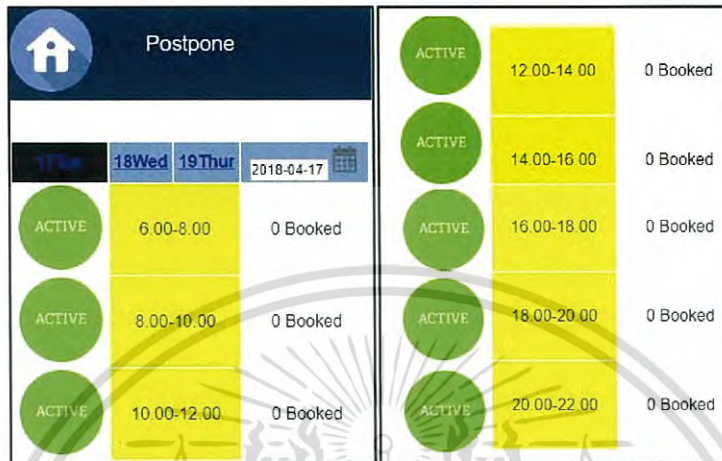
Postpone

17Tue 18Wed 19Thur 2018-04-17

ACTIVE 6.00-8.00 0 Booked

ACTIVE 8.00-10.00 0 Booked

ACTIVE 10.00-12.00 0 Booked

ACTIVE 12.00-14.00 0 Booked

ACTIVE 14.00-16.00 0 Booked

ACTIVE 16.00-18.00 0 Booked

ACTIVE 18.00-20.00 0 Booked

ACTIVE 20.00-22.00 0 Booked